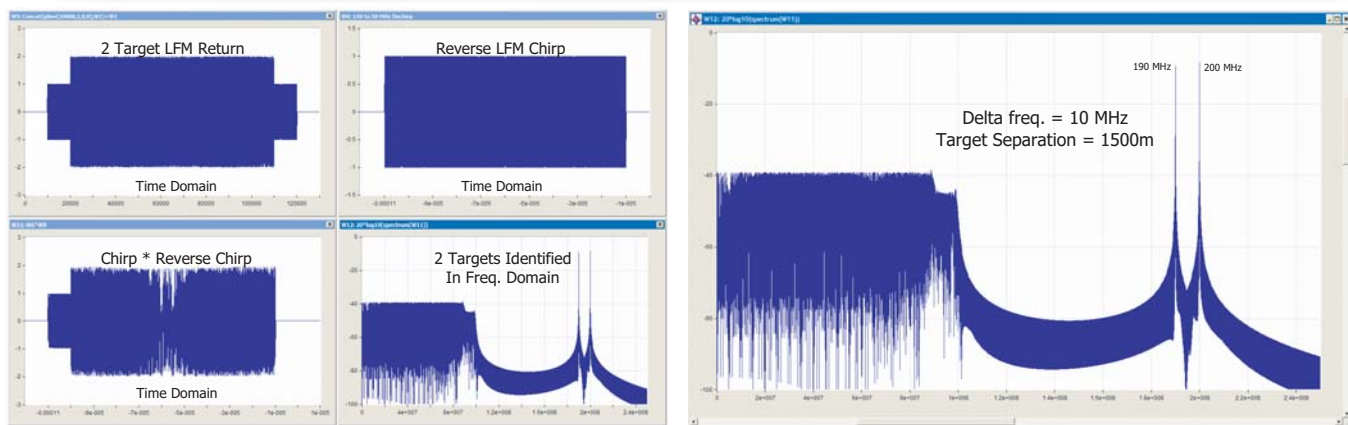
W5: Concat(plen(10000,1,0,0),W1)+W1

2 Target LFM Return

Time Domain

W6: 150 to 30 MHz Dechirp

Reverse LFM Chirp

Time Domain

W11: W6*W5

Chirp * Reverse Chirp

Time Domain

W12: 20*log10(spectrum(W11))

2 Targets Identified In Freq. Domain

W12: 20*log10(spectrum(W11))

190 MHz

200 MHz

Delta freq. = 10 MHz
Target Separation = 1500m